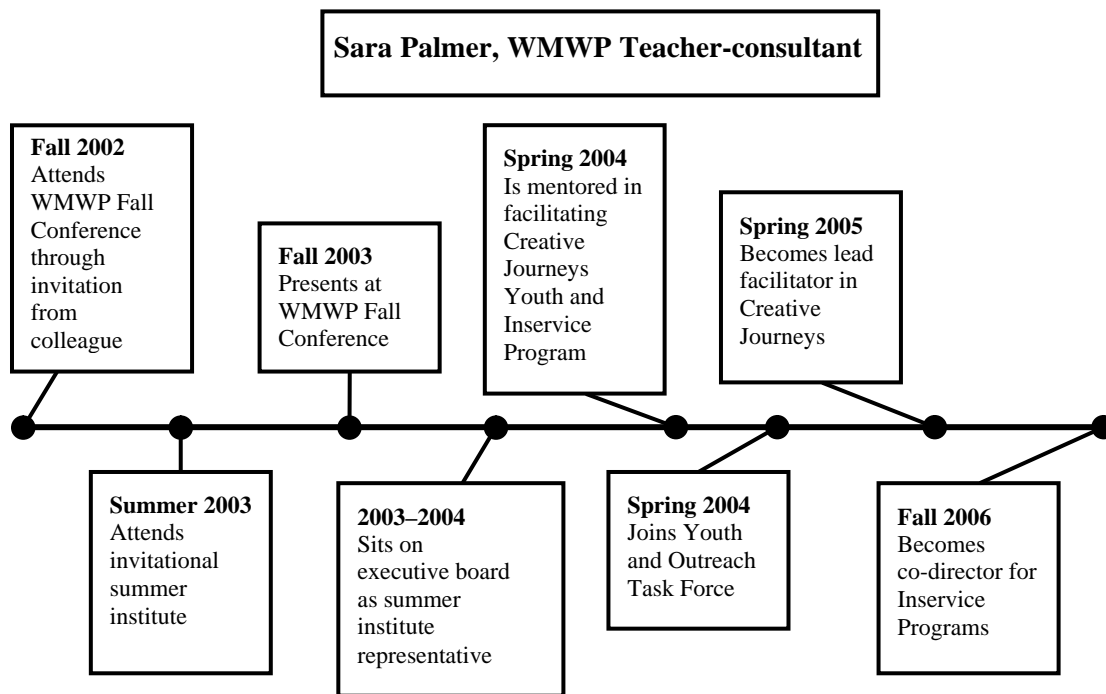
Sara Palmer, WMWP Teacher-consultant

Fall 2002
Attends WMWP Fall Conference through invitation from colleague

Summer 2003
Attends invitational summer institute

Fall 2003
Presents at WMWP Fall Conference

2003–2004
Sits on executive board as summer institute representative

Spring 2004
Is mentored in facilitating Creative Journeys Youth and Inservice Program

Spring 2004
Joins Youth and Outreach Task Force

Spring 2005
Becomes lead facilitator in Creative Journeys

Fall 2006
Becomes co-director for Inservice Programs